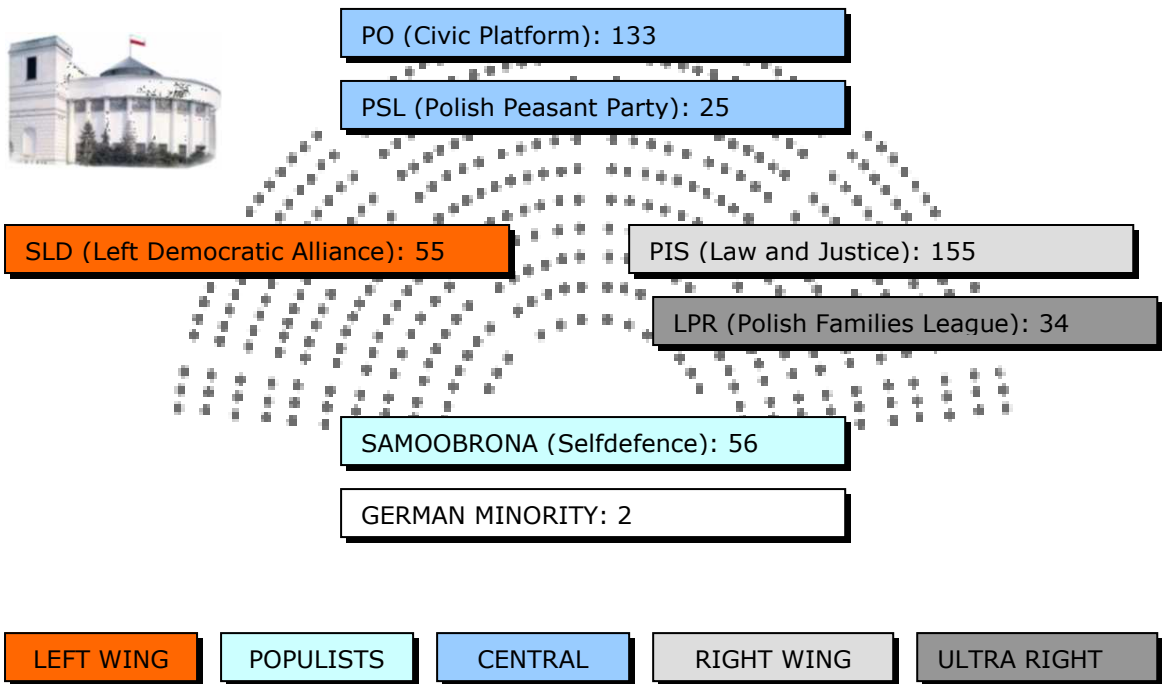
PO (Civic Platform): 133

PSL (Polish Peasant Party): 25

SLD (Left Democratic Alliance): 55

PIS (Law and Justice): 155

LPR (Polish Families League): 34

SAMOOBRONA (Selfdefence): 56

GERMAN MINORITY: 2

LEFT WING
POPULISTS
CENTRAL
RIGHT WING
ULTRA RIGHT